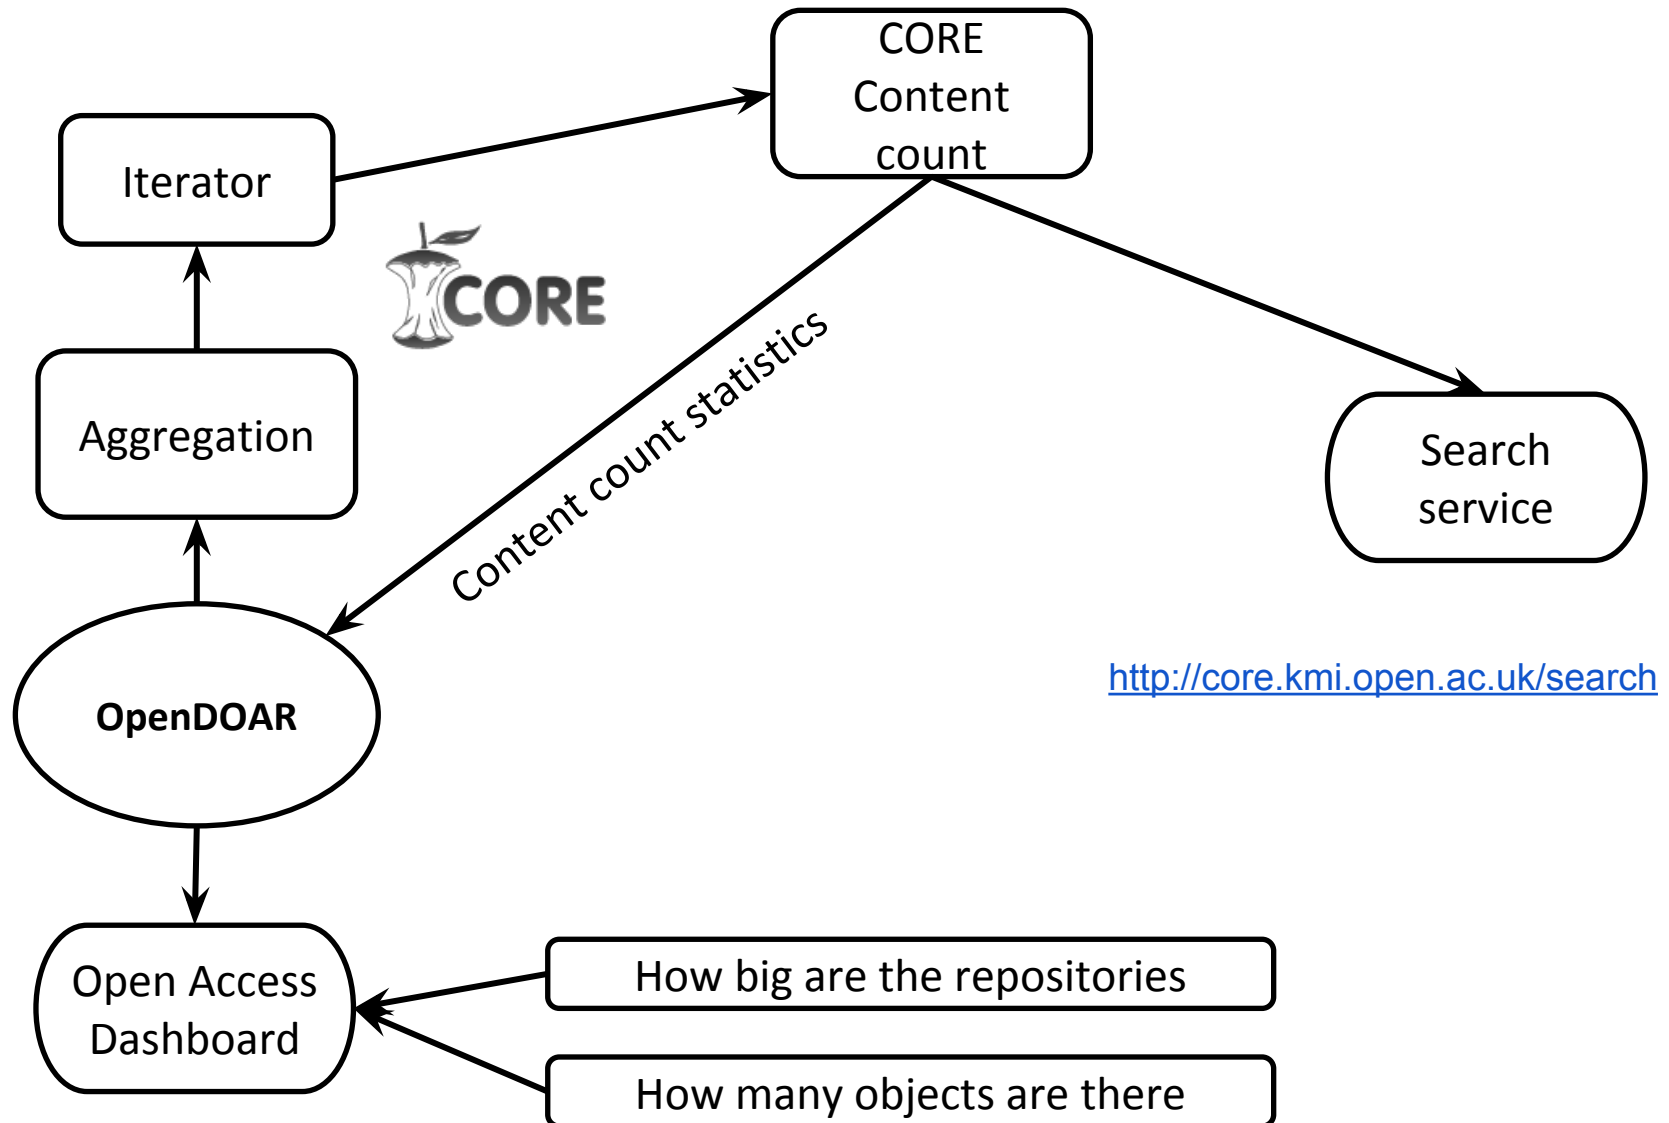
CORE Content count

Iterator

CORE

Aggregation

Content count statistics

Search service

OpenDOAR

http://core.kmi.open.ac.uk/search

Open Access Dashboard

How big are the repositories

How many objects are there